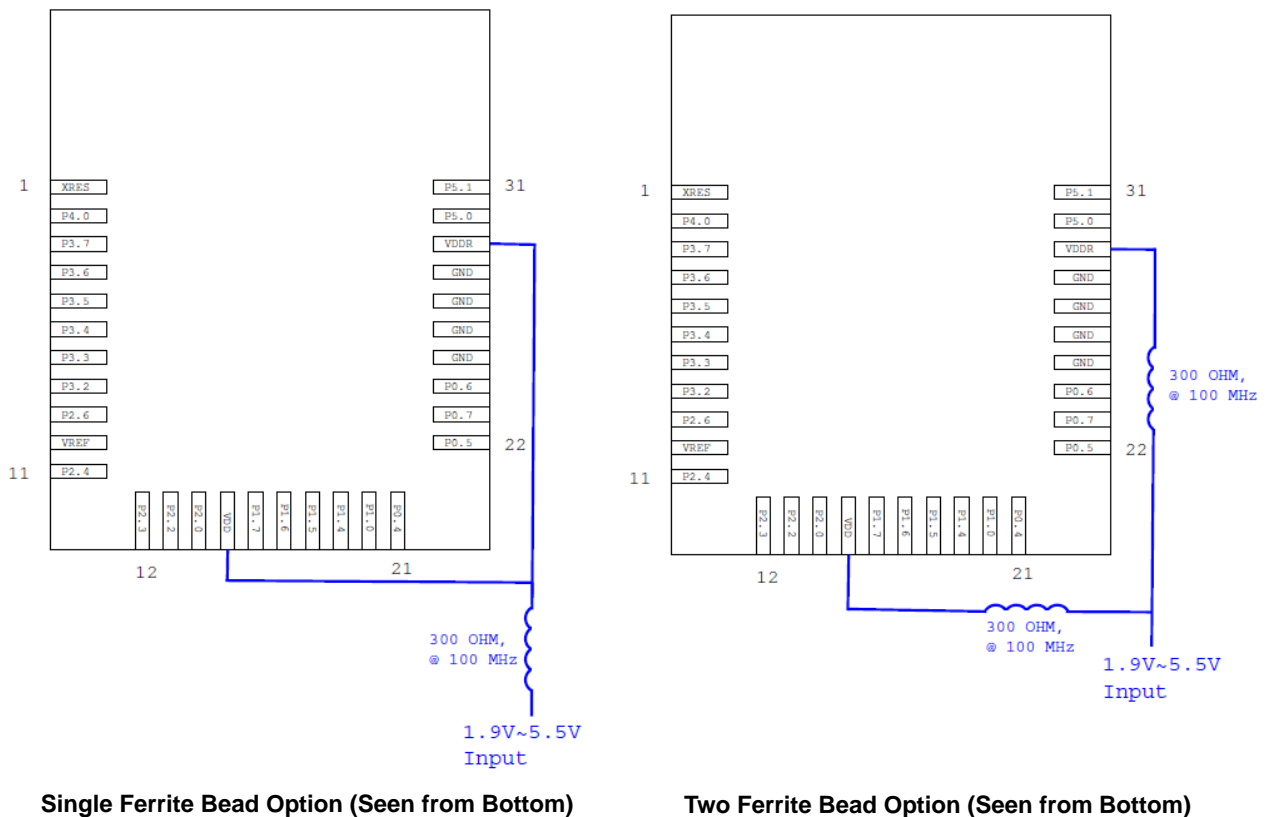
1 XRES
P4.0
P3.7
P3.6
P3.5
P3.4
P3.3
P3.2
P2.6
VREF
11 P2.4

P5.1 31
P5.0
VDDR
GND
GND
GND
GND
P0.6
P0.7
P0.5 22

P2.3 P2.2 P2.0 VDD P1.7 P1.6 P1.5 P1.4 P1.0 P0.4

12 21

300 OHM, @ 100 MHz

1.9V~5.5V Input

Single Ferrite Bead Option (Seen from Bottom)

1 XRES
P4.0
P3.7
P3.6
P3.5
P3.4
P3.3
P3.2
P2.6
VREF
11 P2.4

P5.1 31
P5.0
VDDR
GND
GND
GND
GND
P0.6
P0.7
P0.5 22

300 OHM, @ 100 MHz

P2.3 P2.2 P2.0 VDD P1.7 P1.6 P1.5 P1.4 P1.0 P0.4

12 21

300 OHM, @ 100 MHz

1.9V~5.5V Input

Two Ferrite Bead Option (Seen from Bottom)